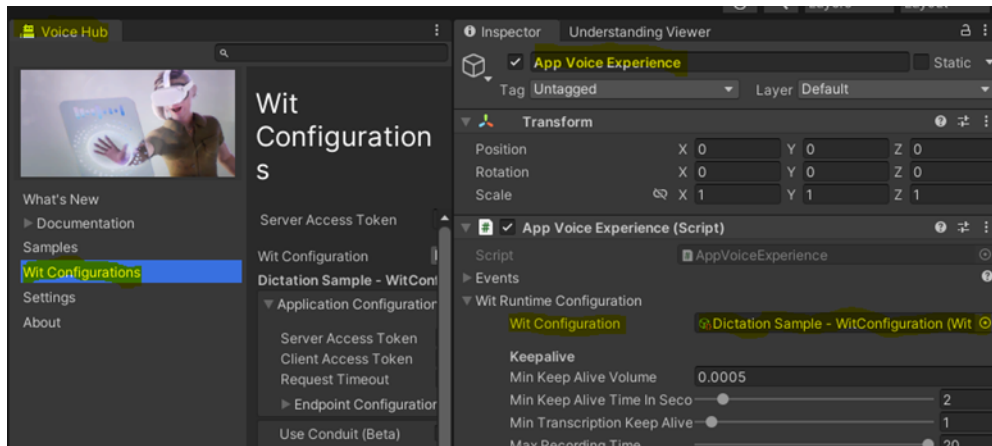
Voice Hub

What's New
Documentation
Samples
Wit Configurations
Settings
About

Wit Configurations

Server Access Token

Wit Configuration
Dictation Sample - WitConf
Application Configuration
Server Access Token
Client Access Token
Request Timeout
Endpoint Configuration
Use Conduit (Beta)

Inspector
Understanding Viewer

App Voice Experience
Static
Tag Untagged
Layer Default

Transform
Position X 0 Y 0 Z 0
Rotation X 0 Y 0 Z 0
Scale X 1 Y 1 Z 1

App Voice Experience (Script)
Script AppVoiceExperience
Events
Wit Runtime Configuration
Wit Configuration Dictation Sample - WitConfiguration (Wit
Keepalive
Min Keep Alive Volume 0.0005
Min Keep Alive Time In Seco 2
Min Transcription Keep Alive 1
Max Recording Time 20